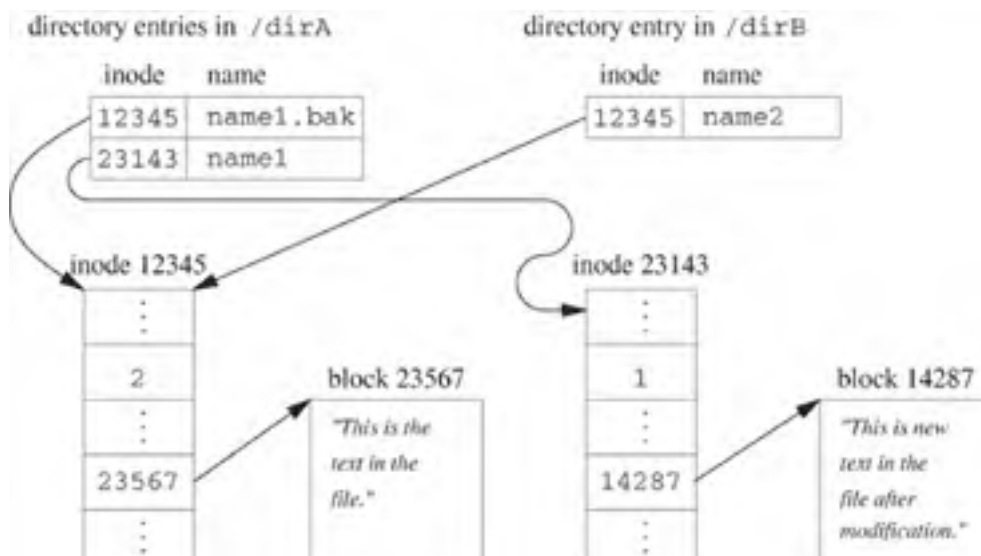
directory entries in /dirA

| inode | name |
|---|---|
| 12345 | name1.bak |
| 23143 | name1 |

directory entry in /dirB

| inode | name |
|---|---|
| 12345 | name2 |

inode 12345

⋮

2

⋮

23567

⋮

block 23567

"This is the text in the file."

inode 23143

⋮

1

⋮

14287

⋮

block 14287

"This is new text in the file after modification."